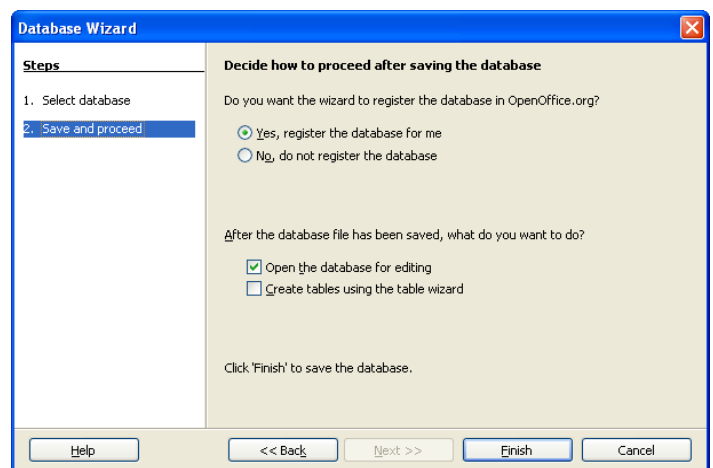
Database Wizard

Steps

1. Select database
2. Save and proceed

Decide how to proceed after saving the database

Do you want the wizard to register the database in OpenOffice.org?

Yes, register the database for me
No, do not register the database

After the database file has been saved, what do you want to do?

Open the database for editing
Create tables using the table wizard

Click 'Finish' to save the database.

Help
<< Back
Next >>
Finish
Cancel